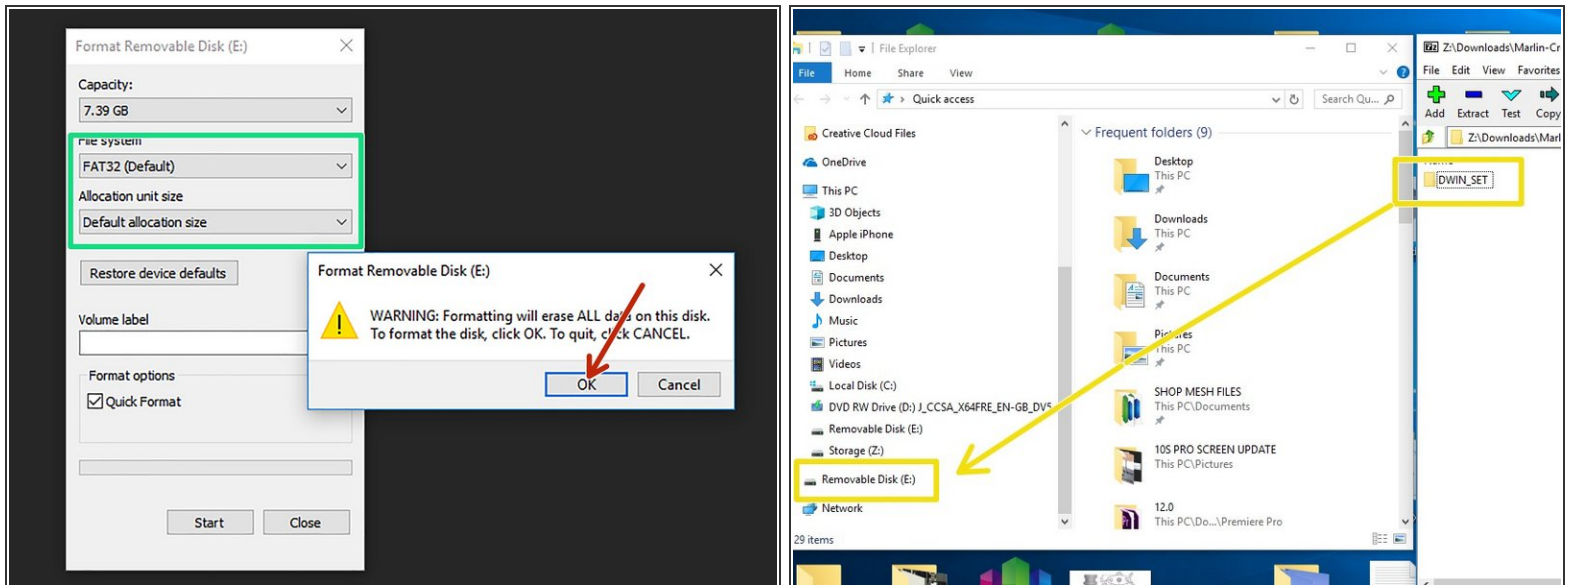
Format Removable Disk (E:)

Capacity:
7.39 GB

File system
FAT32 (Default)

Allocation unit size
Default allocation size

Restore device defaults

Volume label

Format options
Quick Format

Start
Close

Format Removable Disk (E:)

WARNING: Formatting will erase ALL da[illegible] on this disk.
To format the disk, click OK. To quit, c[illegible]k CANCEL.

OK
Cancel

File Explorer

File
Home
Share
View

Quick access
Search Qu...

Creative Cloud Files
OneDrive
This PC
3D Objects
Apple iPhone
Desktop
Documents
Downloads
Music
Pictures
Videos
Local Disk (C:)
DVD RW Drive (D:) J_CCSA_X64FRE_EN-GB_DV5
Removable Disk (E:)
Storage (Z:)
Removable Disk (E:)
Network

Frequent folders (9)

Desktop
This PC

Downloads
This PC

Documents
This PC

Pic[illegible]es
This PC

SHOP MESH FILES
This PC\Documents

10S PRO SCREEN UPDATE
This PC\Pictures

12.0
This PC\Do...\Premiere Pro

29 items

Z:\Downloads\Marlin-Cr
File
Edit
View
Favorites
Add
Extract
Test
Copy
Z:\Downloads\Marl
DWIN_SET